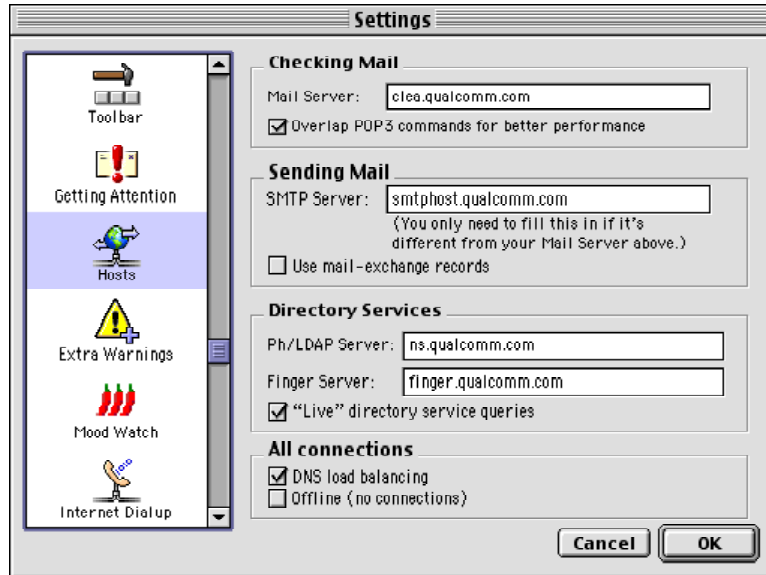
Settings

Toolbar

Getting Attention

Hosts

Extra Warnings

Mood Watch

Internet Dialup

Checking Mail

Mail Server: clea.qualcomm.com

Overlap POP3 commands for better performance

Sending Mail

SMTP Server: smtphost.qualcomm.com

(You only need to fill this in if it's different from your Mail Server above.)

Use mail-exchange records

Directory Services

Ph/LDAP Server: ns.qualcomm.com

Finger Server: finger.qualcomm.com

"Live" directory service queries

All connections

DNS load balancing

Offline (no connections)

Cancel

OK